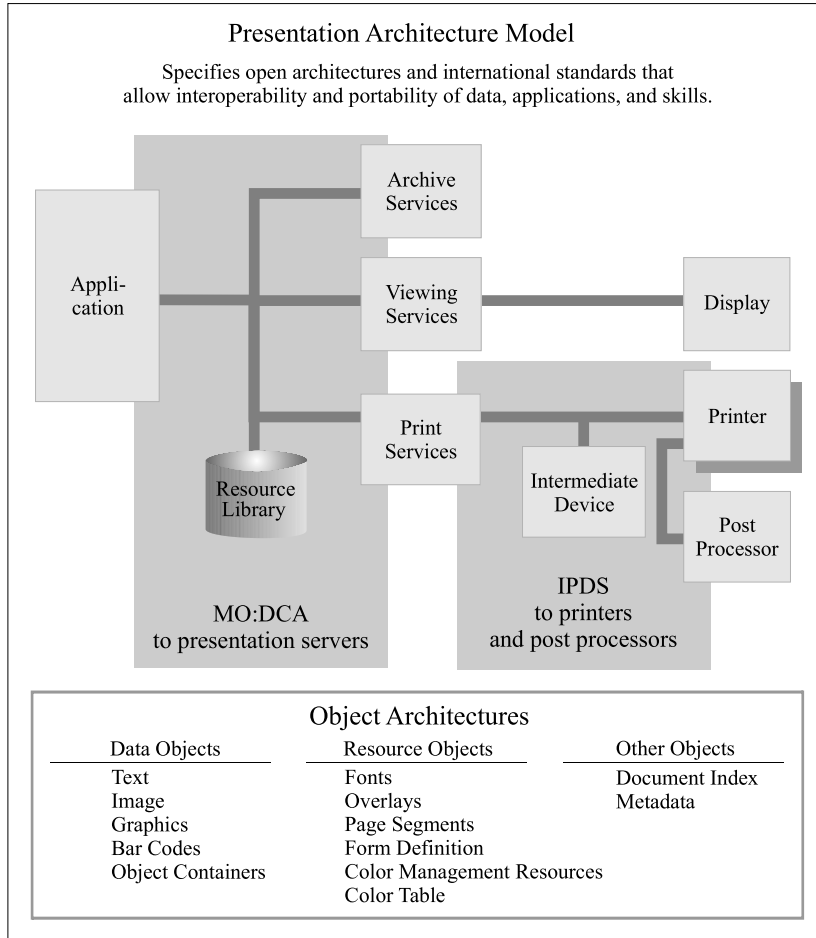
Presentation Architecture Model

Specifies open architectures and international standards that allow interoperability and portability of data, applications, and skills.

Application

Archive Services

Viewing Services

Display

Print Services

Printer

Resource Library

Intermediate Device

Post Processor

MO:DCA to presentation servers

IPDS to printers and post processors

Object Architectures

| Data Objects | Resource Objects | Other Objects |
|---|---|---|
| Text | Fonts | Document Index |
| Image | Overlays | Metadata |
| Graphics | Page Segments | |
| Bar Codes | Form Definition | |
| Object Containers | Color Management Resources | |
| | Color Table | |